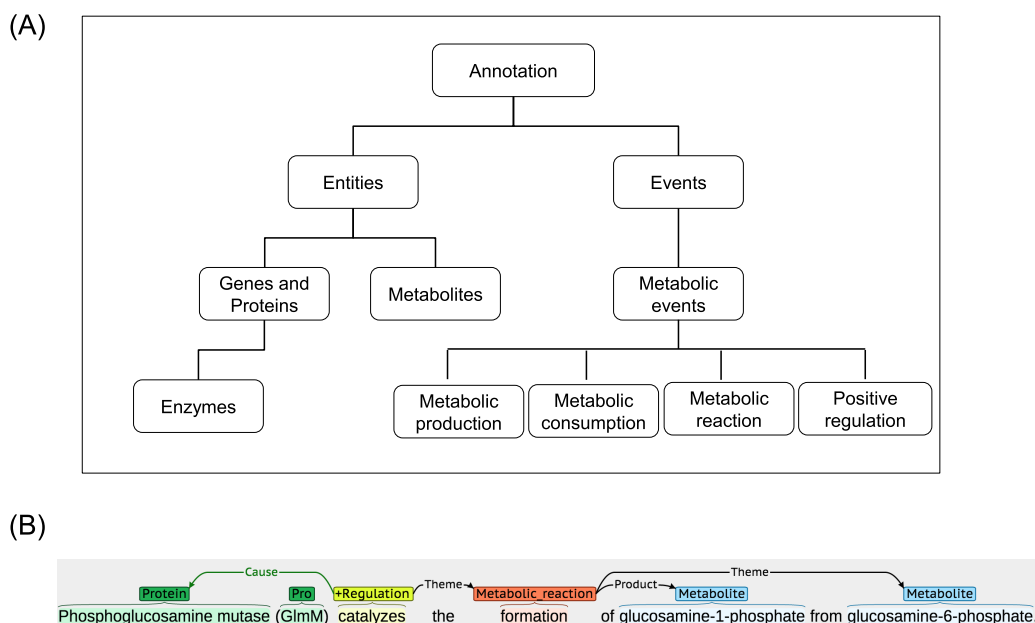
(A)

Annotation

Entities

Events

Genes and Proteins

Metabolites

Metabolic events

Enzymes

Metabolic production

Metabolic consumption

Metabolic reaction

Positive regulation

(B)

Cause

Theme

Theme

Product

Protein

Pro

+Regulation

Metabolic_reaction

Metabolite

Metabolite

Phosphoglucosamine mutase (GlmM) catalyzes the formation of glucosamine-1-phosphate from glucosamine-6-phosphate.